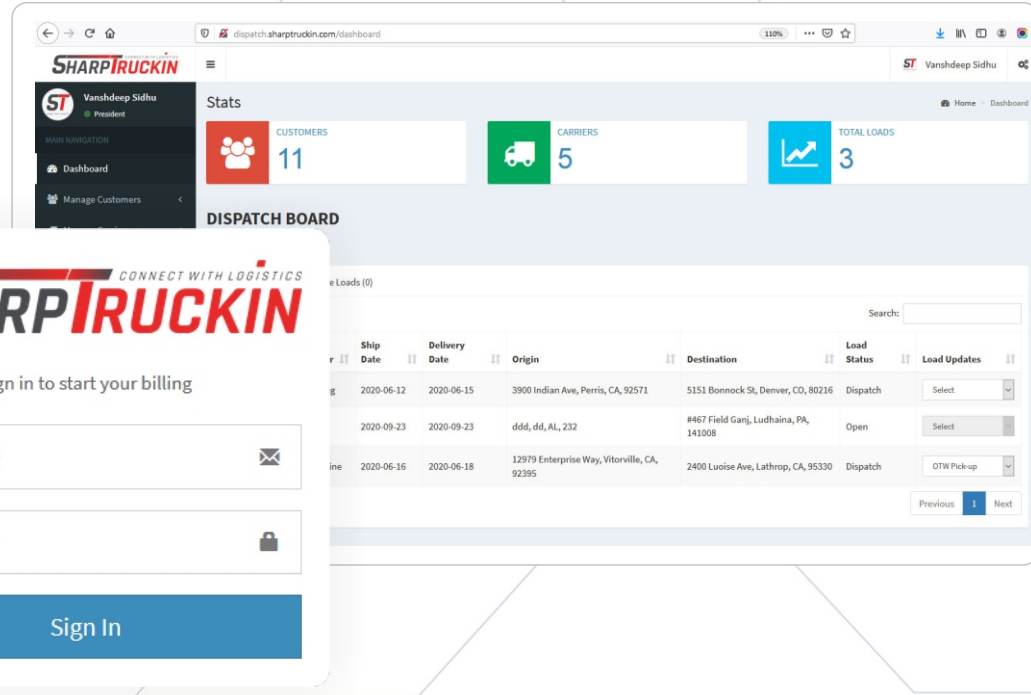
dispatch.sharptruckin.com/dashboard

110%

SHARPTRUCKIN

ST Vanshdeep Sidhu

Vanshdeep Sidhu
President

MAIN NAVIGATION

Dashboard

Manage Customers

Stats

Home > Dashboard

CUSTOMERS
11

CARRIERS
5

TOTAL LOADS
3

DISPATCH BOARD

e Loads (0)

Search:

| r | Ship Date | Delivery Date | Origin | Destination | Load Status | Load Updates |
|---|---|---|---|---|---|---|
| g | 2020-06-12 | 2020-06-15 | 3900 Indian Ave, Perris, CA, 92571 | 5151 Bonnock St, Denver, CO, 80216 | Dispatch | Select |
| | 2020-09-23 | 2020-09-23 | ddd, dd, AL, 232 | #467 Field Ganj, Ludhaina, PA, 141008 | Open | Select |
| ine | 2020-06-16 | 2020-06-18 | 12979 Enterprise Way, Vitorville, CA, 92395 | 2400 Luoise Ave, Lathrop, CA, 95330 | Dispatch | OTW Pick-up |

Previous 1 Next

CONNECT WITH LOGISTICS
RPTRUCKIN

gn in to start your billing

Sign In